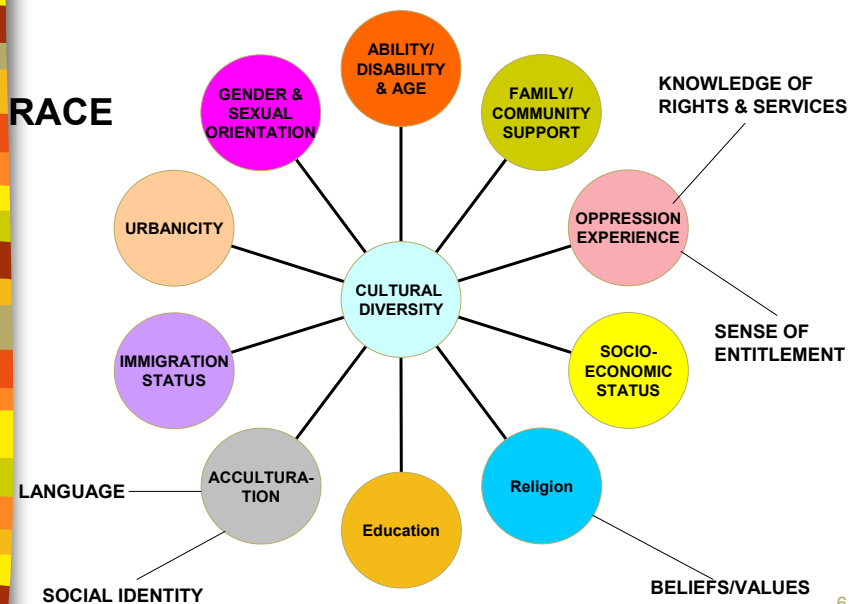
RACE

ABILITY/ DISABILITY & AGE

GENDER & SEXUAL ORIENTATION

FAMILY/ COMMUNITY SUPPORT

KNOWLEDGE OF RIGHTS & SERVICES

URBANICITY

OPPRESSION EXPERIENCE

CULTURAL DIVERSITY

SENSE OF ENTITLEMENT

IMMIGRATION STATUS

SOCIO-ECONOMIC STATUS

LANGUAGE

ACCULTURATION

Religion

Education

SOCIAL IDENTITY

BELIEFS/VALUES

6